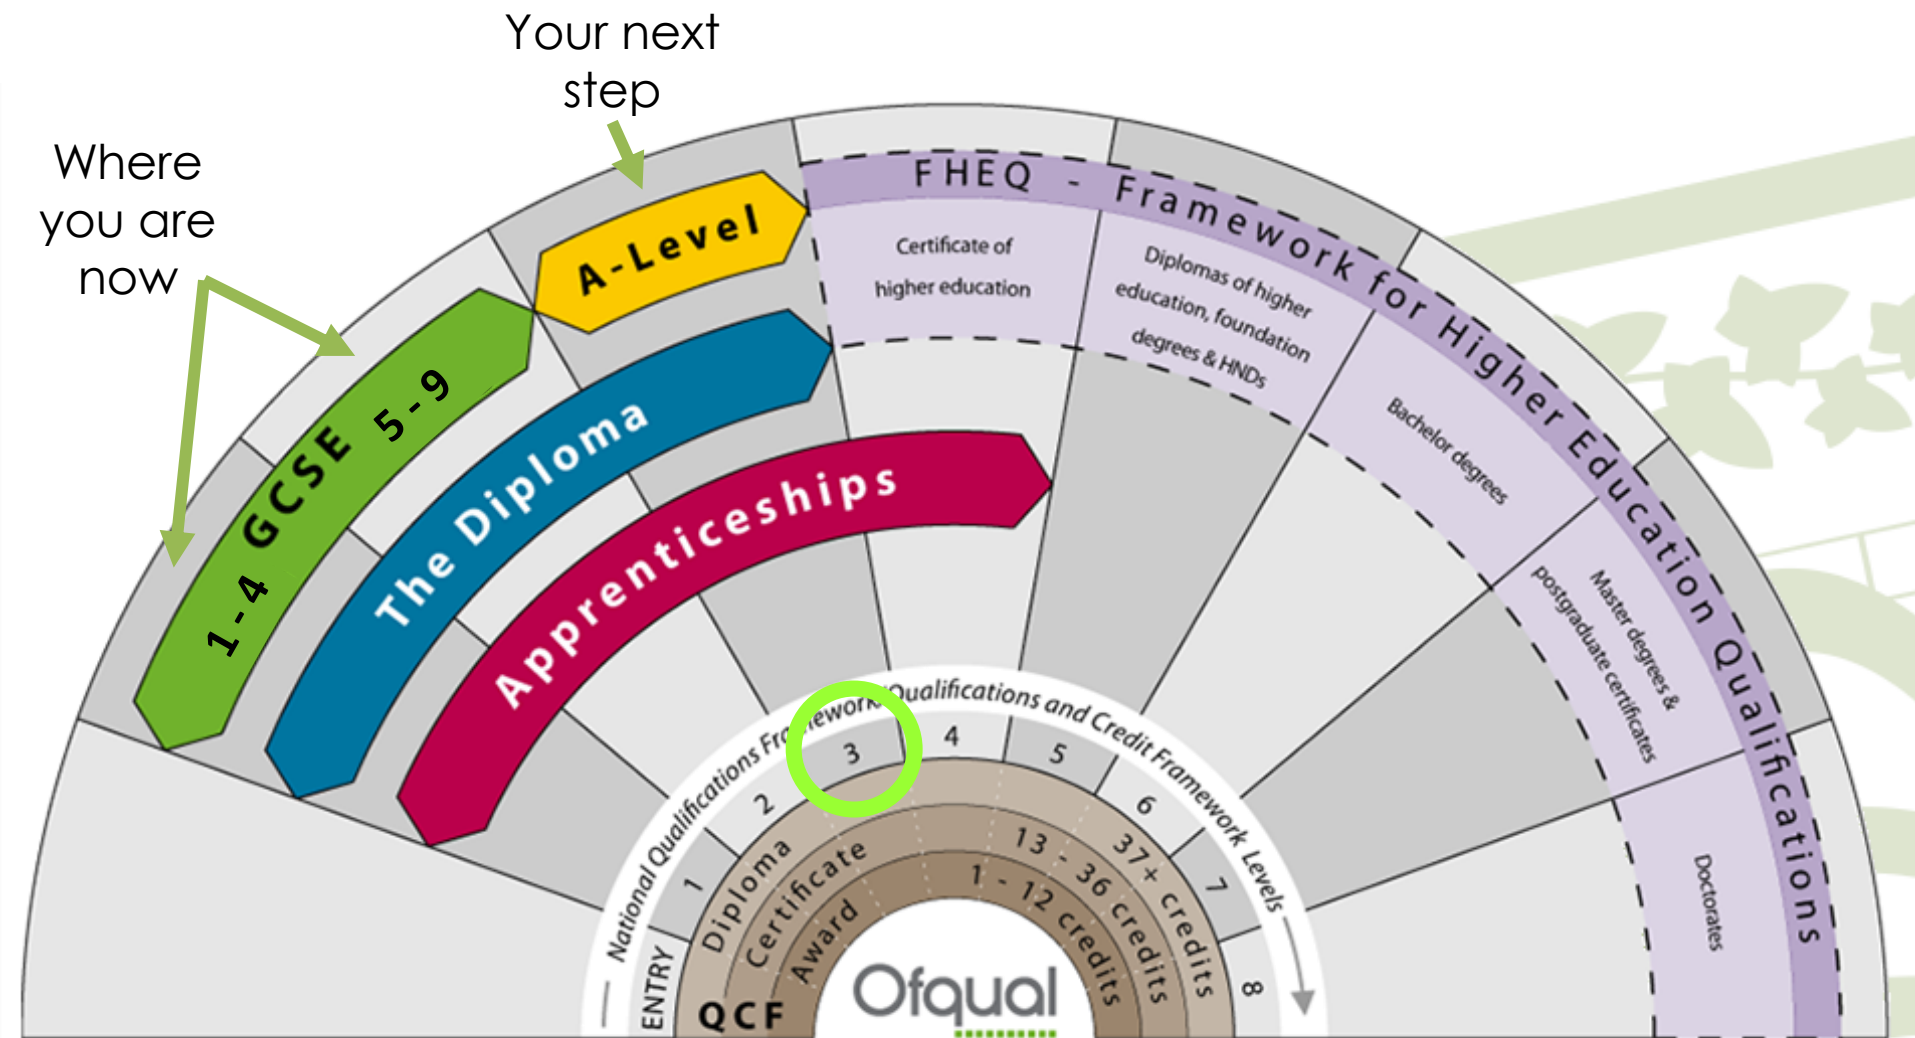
Your next step

Where you are now

1-4 GCSE 5-9

A-Level

The Diploma

Apprenticeships

FHEQ - Framework for Higher Education Qualifications

Certificate of higher education

Diplomas of higher education, foundation degrees & HNDs

Bachelor degrees

Master degrees & postgraduate certificates

Doctorates

National Qualifications Framework Qualifications and Credit Framework Levels

ENTRY 1 2 3 4 5 6 7 8

Diploma 37+ credits

Certificate 13 - 36 credits

Award 1 - 12 credits

QCF

Ofqual